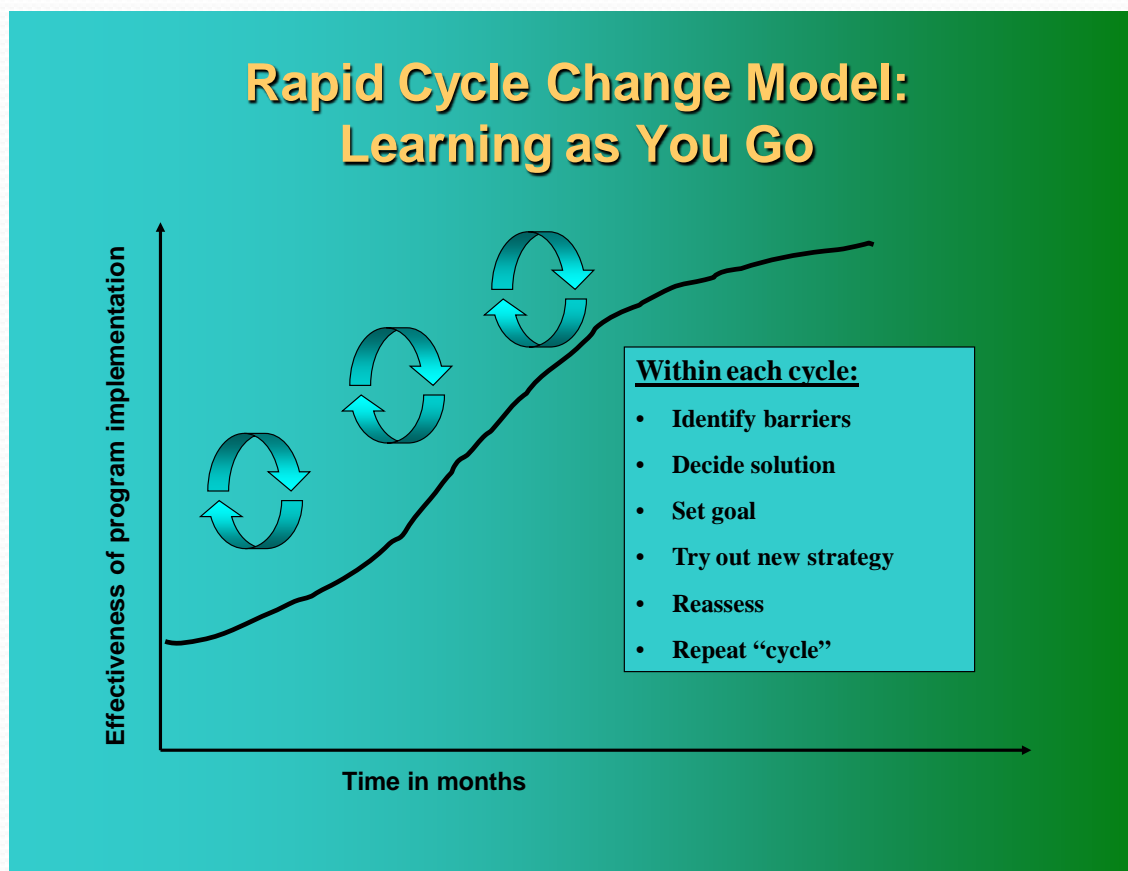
Rapid Cycle Change Model: Learning as You Go

Effectiveness of program implementation

Within each cycle:
- Identify barriers
- Decide solution
- Set goal
- Try out new strategy
- Reassess
- Repeat "cycle"

Time in months